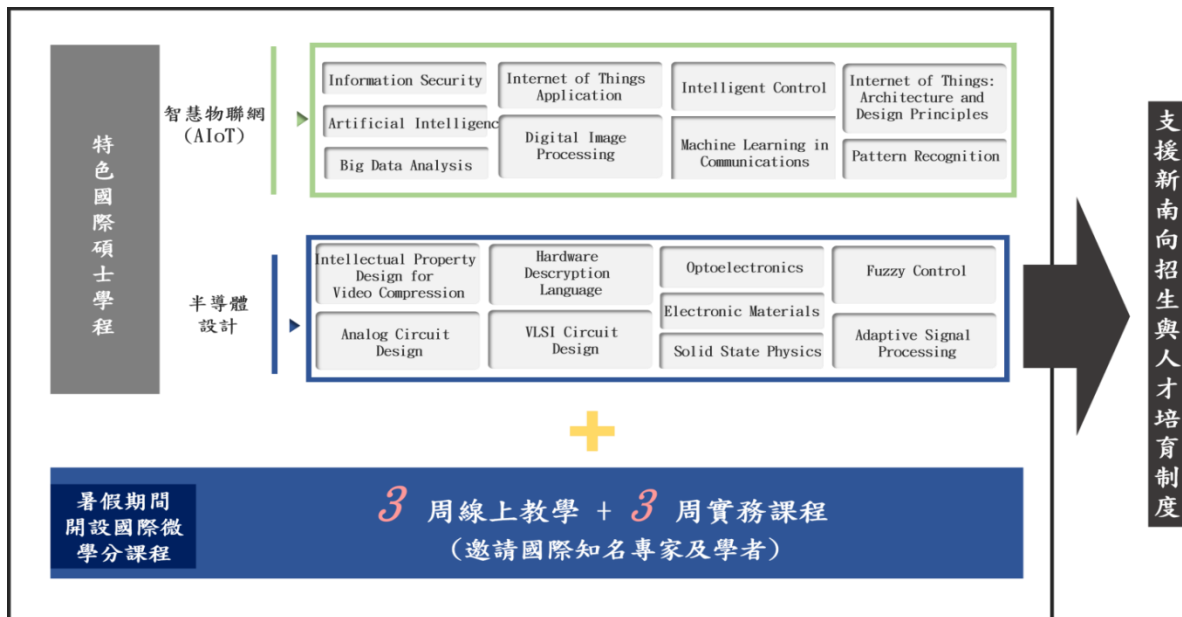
特色國際碩士學程

智慧物聯網 (AIoT)

Information Security

Internet of Things Application

Intelligent Control

Internet of Things: Architecture and Design Principles

Artificial Intelligenc

Digital Image Processing

Machine Learning in Communications

Big Data Analysis

Pattern Recognition

半導體設計

Intellectual Property Design for Video Compression

Hardware Descryption Language

Optoelectronics

Fuzzy Control

Electronic Materials

Analog Circuit Design

VLSI Circuit Design

Solid State Physics

Adaptive Signal Processing

暑假期間開設國際微學分課程

3 周線上教學 + 3 周實務課程
(邀請國際知名專家及學者)

支援新南向招生與人才培育制度